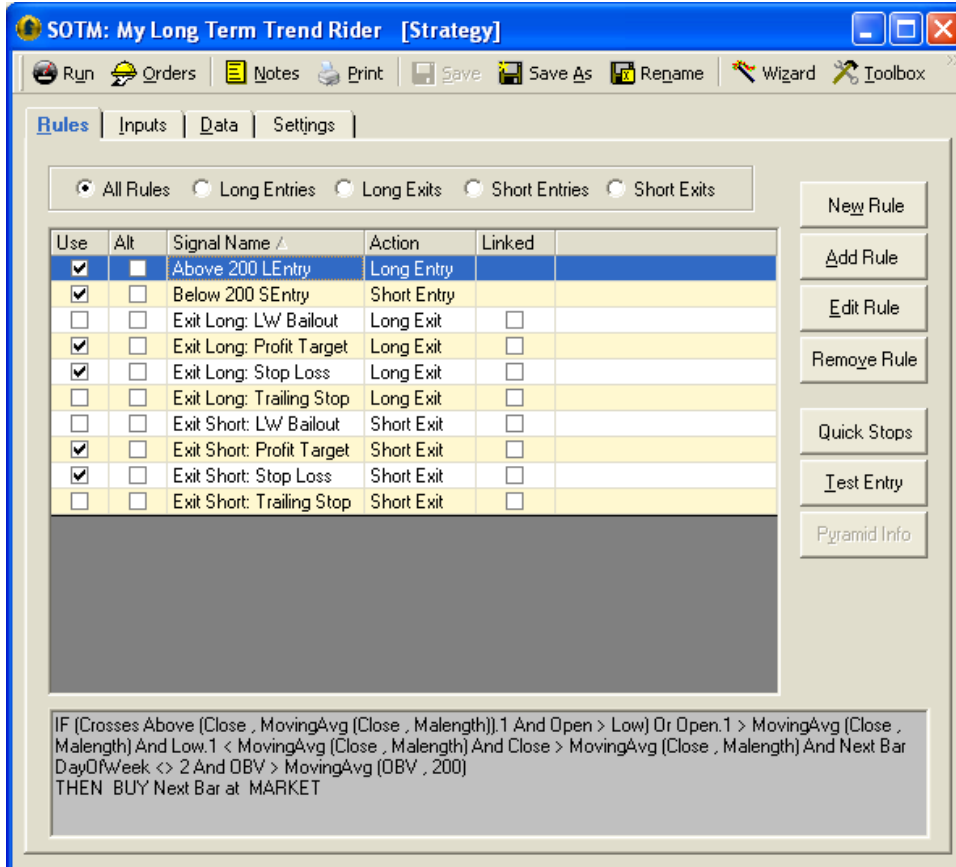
SOTM: My Long Term Trend Rider [Strategy]

Run Orders Notes Print Save Save As Rename Wizard Toolbox

Rules | Inputs | Data | Settings

All Rules Long Entries Long Exits Short Entries Short Exits

| Use | Alt | Signal Name | Action | Linked |
|---|---|---|---|---|
| ☑ | ☐ | Above 200 LEntry | Long Entry | |
| ☑ | ☐ | Below 200 SEntry | Short Entry | |
| ☐ | ☐ | Exit Long: LW Bailout | Long Exit | ☐ |
| ☑ | ☐ | Exit Long: Profit Target | Long Exit | ☐ |
| ☑ | ☐ | Exit Long: Stop Loss | Long Exit | ☐ |
| ☐ | ☐ | Exit Long: Trailing Stop | Long Exit | ☐ |
| ☐ | ☐ | Exit Short: LW Bailout | Short Exit | ☐ |
| ☑ | ☐ | Exit Short: Profit Target | Short Exit | ☐ |
| ☑ | ☐ | Exit Short: Stop Loss | Short Exit | ☐ |
| ☐ | ☐ | Exit Short: Trailing Stop | Short Exit | ☐ |

New Rule
Add Rule
Edit Rule
Remove Rule
Quick Stops
Test Entry
Pyramid Info

IF (Crosses Above (Close , MovingAvg (Close , Malength)).1 And Open > Low) Or Open.1 > MovingAvg (Close , Malength) And Low.1 < MovingAvg (Close , Malength) And Close > MovingAvg (Close , Malength) And Next Bar DayOfWeek <> 2 And OBV > MovingAvg (OBV , 200)
THEN BUY Next Bar at MARKET